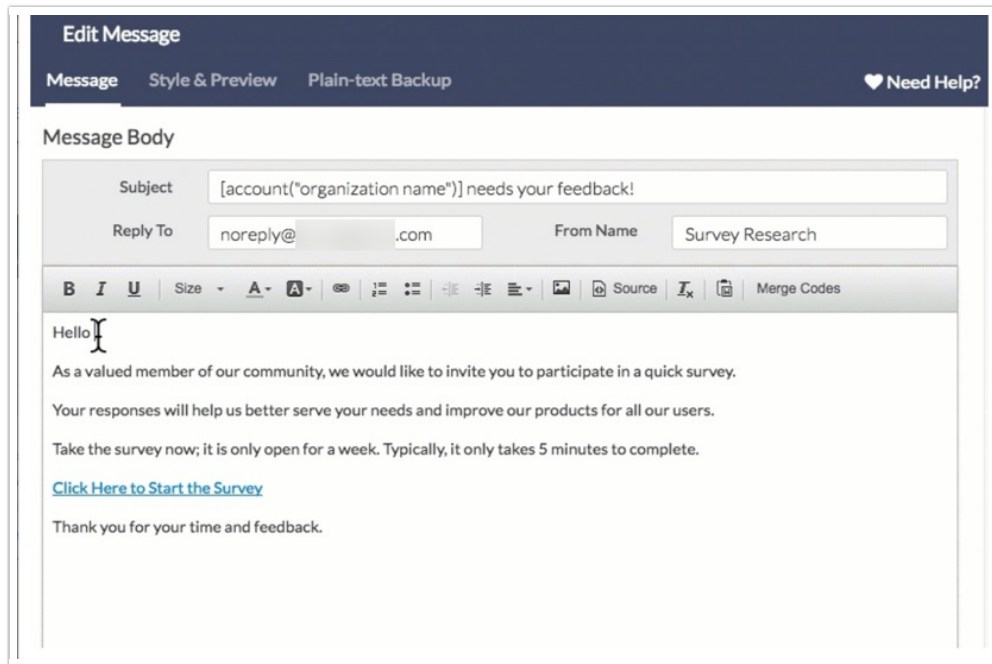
Edit Message

Message Style & Preview Plain-text Backup ♥ Need Help?

Message Body

Subject [account("organization name")] needs your feedback!

Reply To noreply@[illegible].com From Name Survey Research

B I U Size A Source $I_x$ Merge Codes

Hello

As a valued member of our community, we would like to invite you to participate in a quick survey.

Your responses will help us better serve your needs and improve our products for all our users.

Take the survey now; it is only open for a week. Typically, it only takes 5 minutes to complete.

Click Here to Start the Survey

Thank you for your time and feedback.